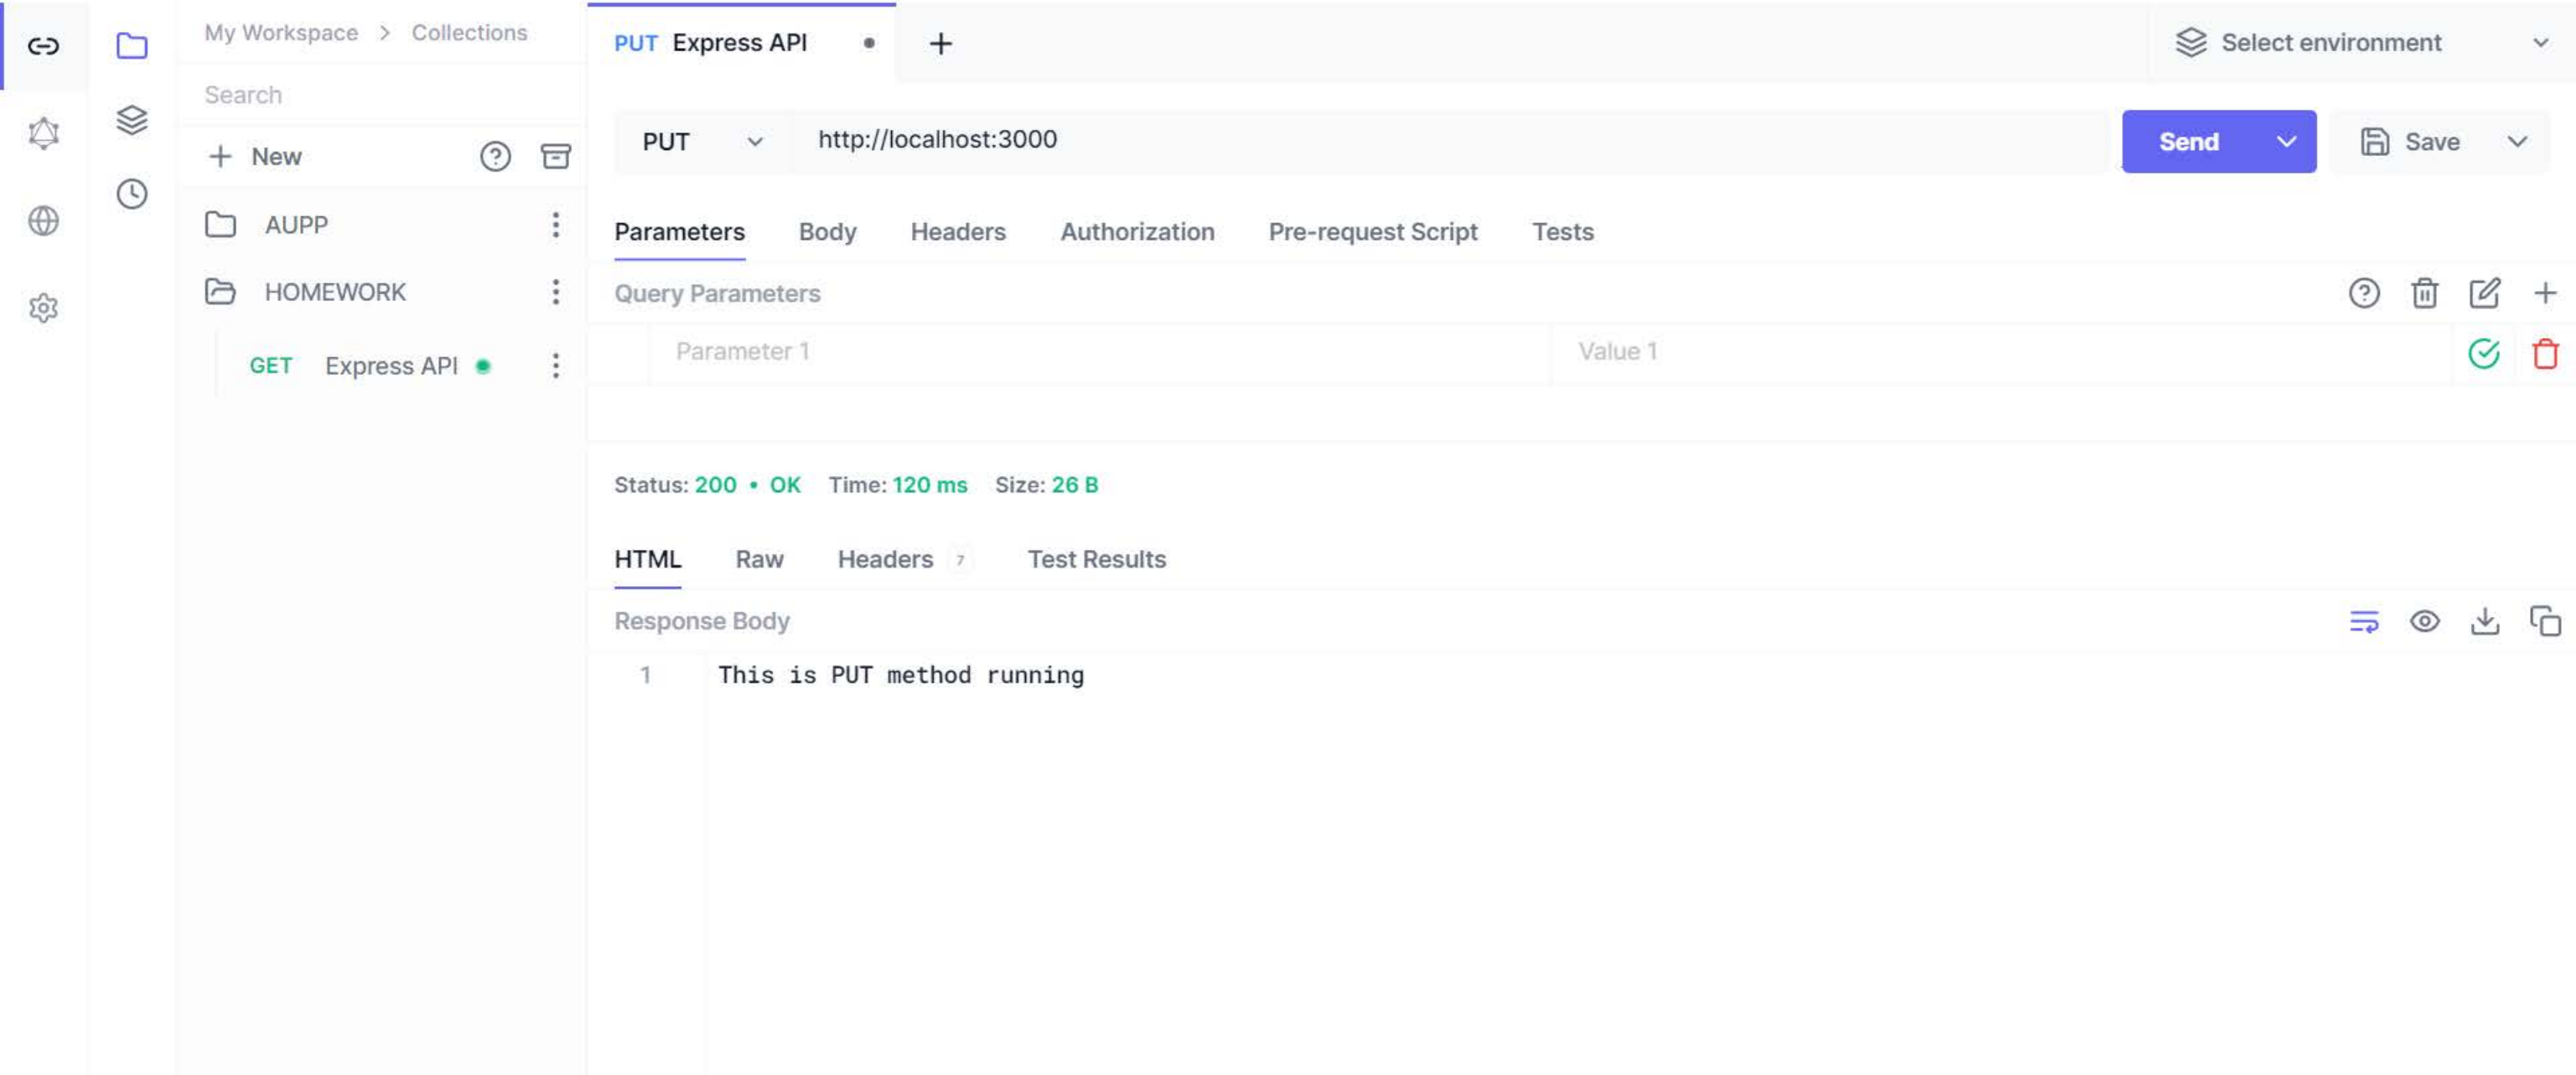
My Workspace > Collections

Search

+ New

AUPP

HOMEWORK

GET Express API

PUT Express API

+

Select environment

PUT

http://localhost:3000

Send

Save

Parameters Body Headers Authorization Pre-request Script Tests

Query Parameters

Parameter 1

Value 1

Status: 200 • OK Time: 120 ms Size: 26 B

HTML Raw Headers 7 Test Results

Response Body

1 This is PUT method running